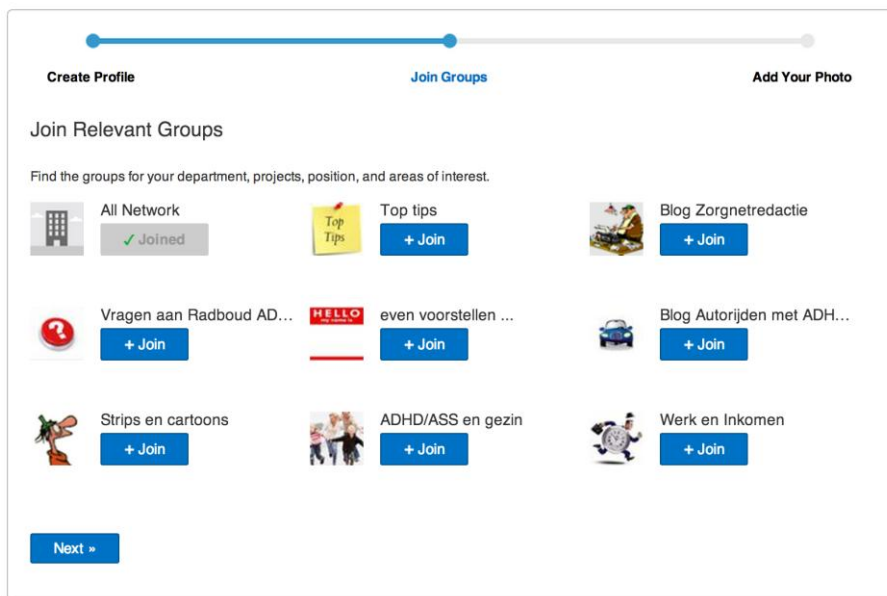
Create Profile

Join Groups

Add Your Photo

Join Relevant Groups

Find the groups for your department, projects, position, and areas of interest.

All Network
✓ Joined

Top Tips

Top tips
+ Join

Blog Zorgnetredactie
+ Join

Vragen aan Radboud AD...
+ Join

HELLO

even voorstellen ...
+ Join

Blog Autorijden met ADH...
+ Join

Strips en cartoons
+ Join

ADHD/ASS en gezin
+ Join

Werk en Inkomen
+ Join

Next »